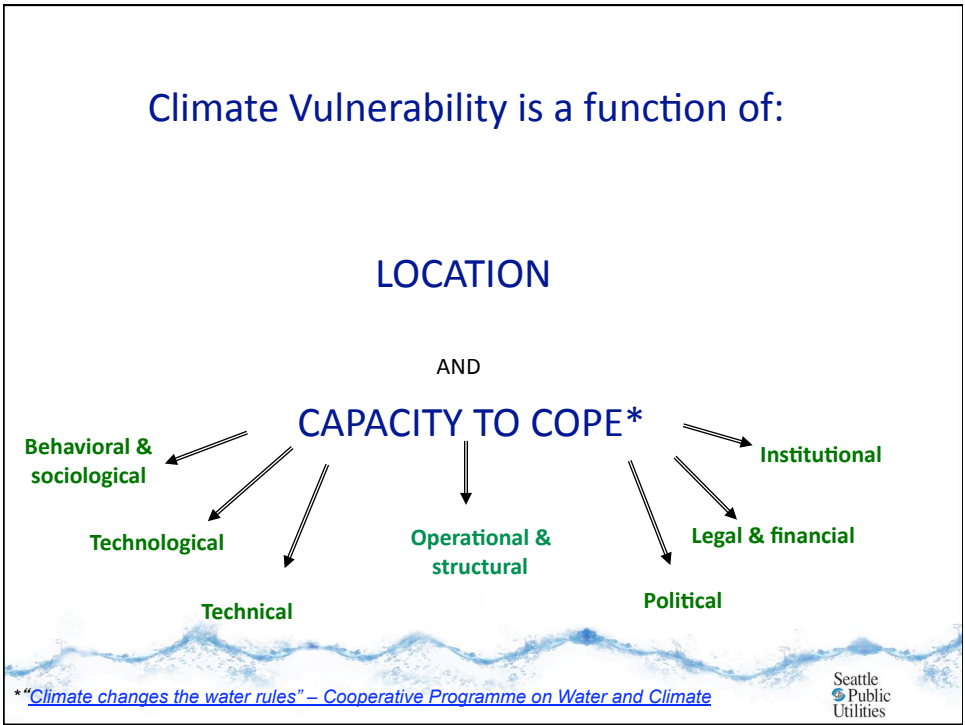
Climate Vulnerability is a function of:

LOCATION

AND

CAPACITY TO COPE*

Behavioral & sociological

Technological

Technical

Operational & structural

Political

Legal & financial

Institutional

*"Climate changes the water rules" – Cooperative Programme on Water and Climate

Seattle Public Utilities